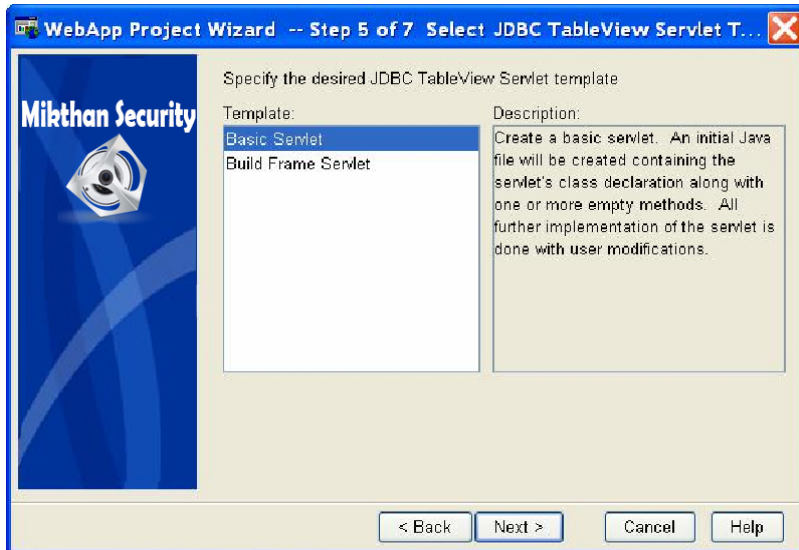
WebApp Project Wizard -- Step 5 of 7 Select JDBC TableView Servlet T...

Mikthan Security

Specify the desired JDBC TableView Servlet template

Template:

Basic Servlet

Build Frame Servlet

Description:

Create a basic servlet. An initial Java file will be created containing the servlet's class declaration along with one or more empty methods. All further implementation of the servlet is done with user modifications.

< Back

Next >

Cancel

Help